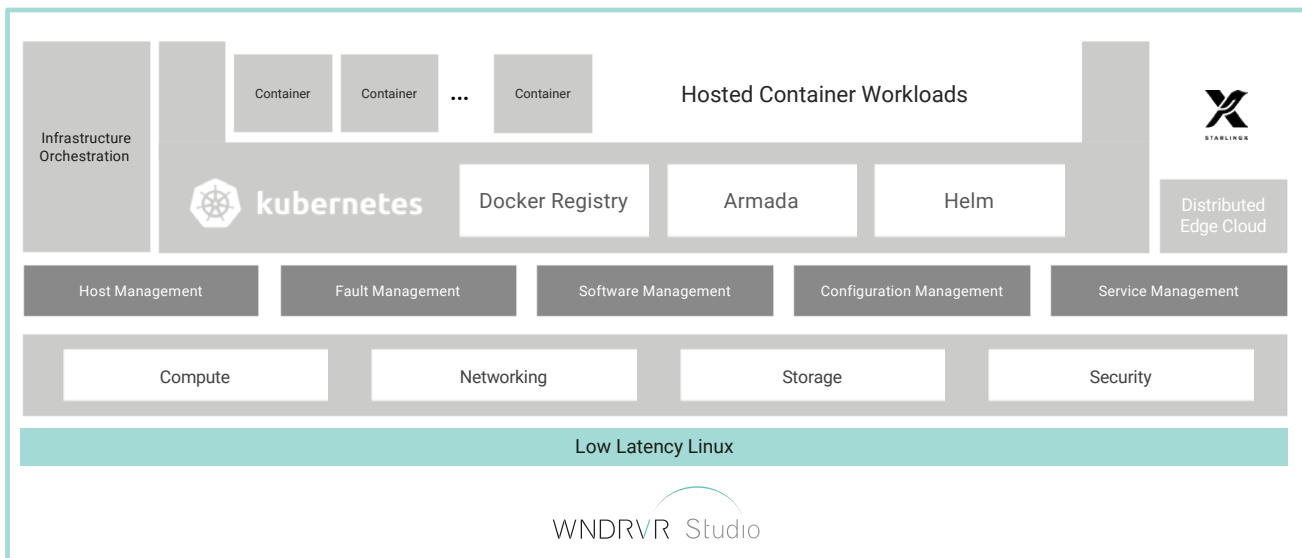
Infrastructure Orchestration

Container

Container

...

Container

Hosted Container Workloads

STARLINGX

kubernetes

Docker Registry

Armada

Helm

Distributed Edge Cloud

Host Management

Fault Management

Software Management

Configuration Management

Service Management

Compute

Networking

Storage

Security

Low Latency Linux

WNDRVR Studio